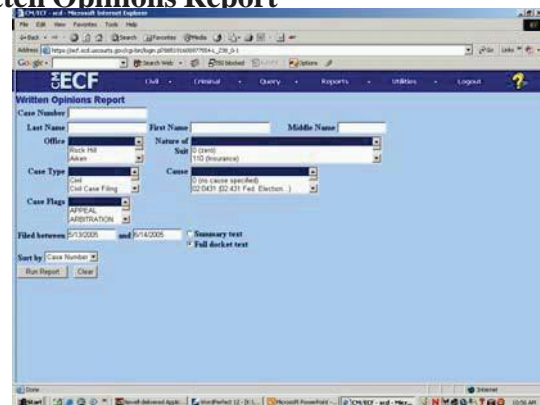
tten Opinions Report

CM/ECF - scd - Microsoft Internet Explorer

File Edit View Favorites Tools Help

Back Search Favorites Media

Address https://ecf.scd.uscourts.gov/cgi-bin/bgm.pl?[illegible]

Google

Go Links

CM/ECF Civil Criminal Query Reports Utilities Logout ?

Written Opinions Report

Case Number

Last Name First Name Middle Name

Office Rock Hill Aiken

Nature of Suit 0 (zero) 110 (Insurance)

Case Type Civil Civil Case Filing

Cause 0 (no cause specified) 02:0431 (02:431 Fed. Election...)

Case Flags APPEAL ARBITRATION

Filed between 5/13/2005 and 5/14/2005

Summary text

Full docket text

Sort by Case Number

Run Report Clear

Done Internet

Start